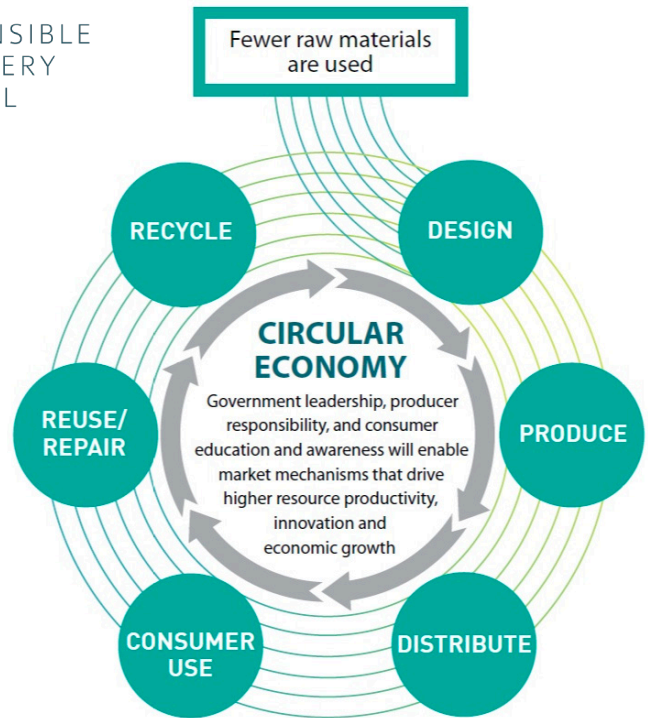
NSIBLE
ERY
L

Fewer raw materials are used

RECYCLE

DESIGN

CIRCULAR ECONOMY

Government leadership, producer responsibility, and consumer education and awareness will enable market mechanisms that drive higher resource productivity, innovation and economic growth

REUSE/ REPAIR

PRODUCE

CONSUMER USE

DISTRIBUTE